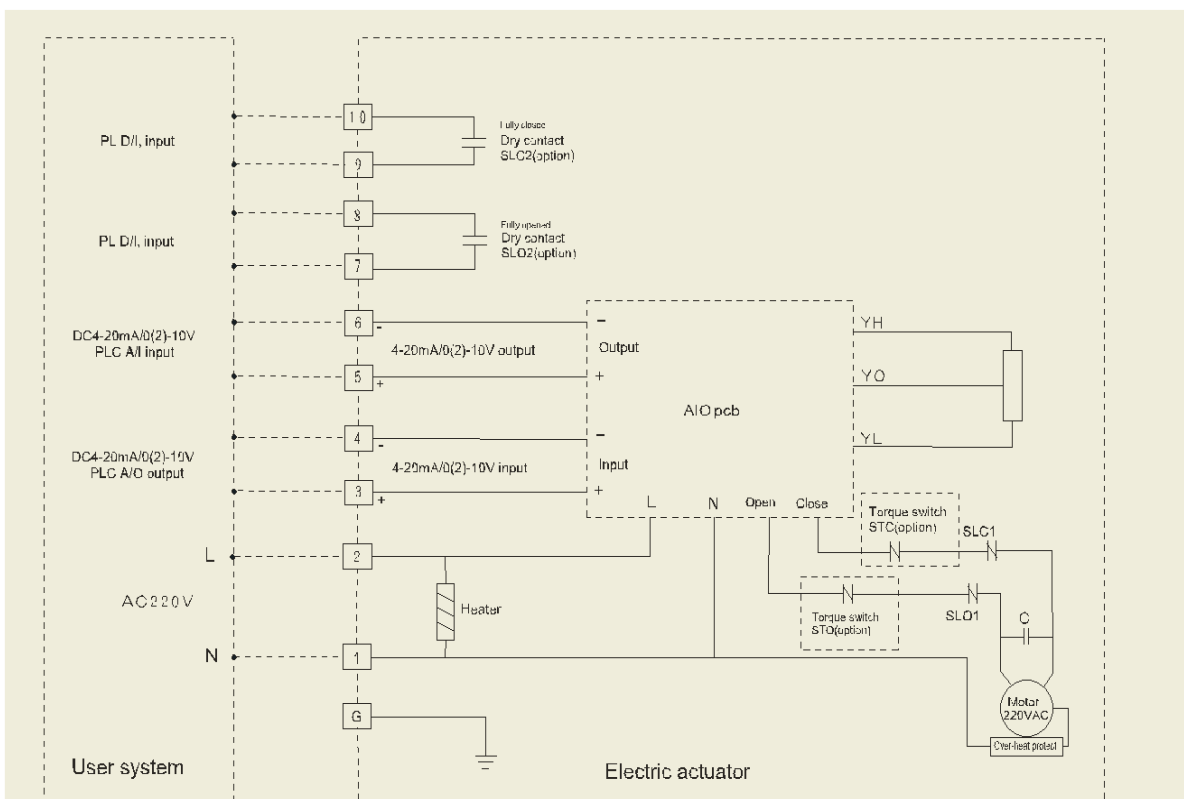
PL D/I, input

10

Fully closed
Dry contact
SLC2(option)

9

PL D/I, input

8

Fully opened
Dry contact
SLO2(option)

7

DC4-20mA/0(2)-10V
PLC A/I input

6
-
4-20mA/0(2)-10V output
5
+

−
Output
+

YH
YO
AIO pcb
YL

DC4-20mA/0(2)-10V
PLC A/O output

4
-
4-20mA/0(2)-10V input
3
+

−
Input
+

L N Open Close

Torque switch
STC(option)

SLC1

L
2

AC220V

Heater

Torque switch
STO(option)

SLO1

C

N
1

G

Motor
220VAC

Over-heat protect

User system

Electric actuator